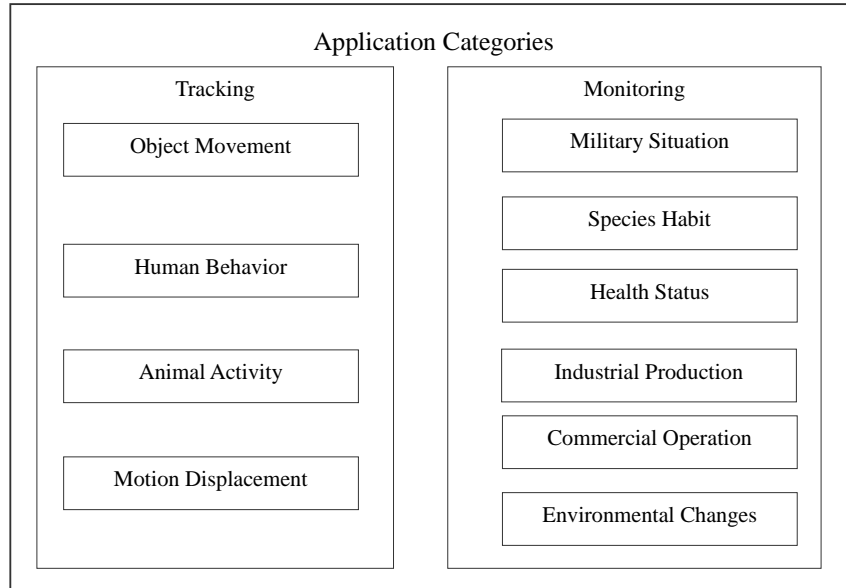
Application Categories

Tracking

Object Movement

Human Behavior

Animal Activity

Motion Displacement

Monitoring

Military Situation

Species Habit

Health Status

Industrial Production

Commercial Operation

Environmental Changes